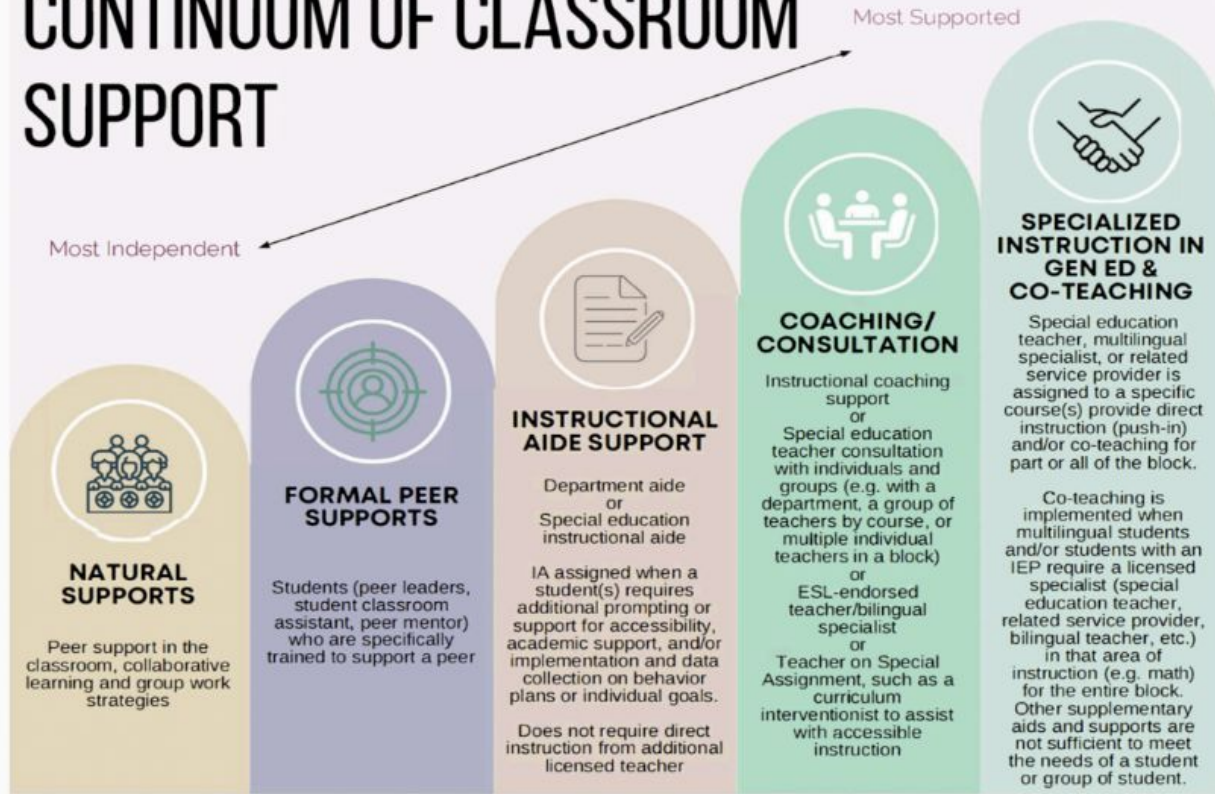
CONTINUUM OF CLASSROOM SUPPORT

Most Supported

Most Independent

NATURAL SUPPORTS

Peer support in the classroom, collaborative learning and group work strategies

FORMAL PEER SUPPORTS

Students (peer leaders, student classroom assistant, peer mentor) who are specifically trained to support a peer

INSTRUCTIONAL AIDE SUPPORT

Department aide
or
Special education instructional aide

IA assigned when a student(s) requires additional prompting or support for accessibility, academic support, and/or implementation and data collection on behavior plans or individual goals.

Does not require direct instruction from additional licensed teacher

COACHING/ CONSULTATION

Instructional coaching support
or
Special education teacher consultation with individuals and groups (e.g. with a department, a group of teachers by course, or multiple individual teachers in a block)
or
ESL-endorsed teacher/bilingual specialist
or
Teacher on Special Assignment, such as a curriculum interventionist to assist with accessible instruction

SPECIALIZED INSTRUCTION IN GEN ED & CO-TEACHING

Special education teacher, multilingual specialist, or related service provider is assigned to a specific course(s) provide direct instruction (push-in) and/or co-teaching for part or all of the block.

Co-teaching is implemented when multilingual students and/or students with an IEP require a licensed specialist (special education teacher, related service provider, bilingual teacher, etc.) in that area of instruction (e.g. math) for the entire block. Other supplementary aids and supports are not sufficient to meet the needs of a student or group of student.